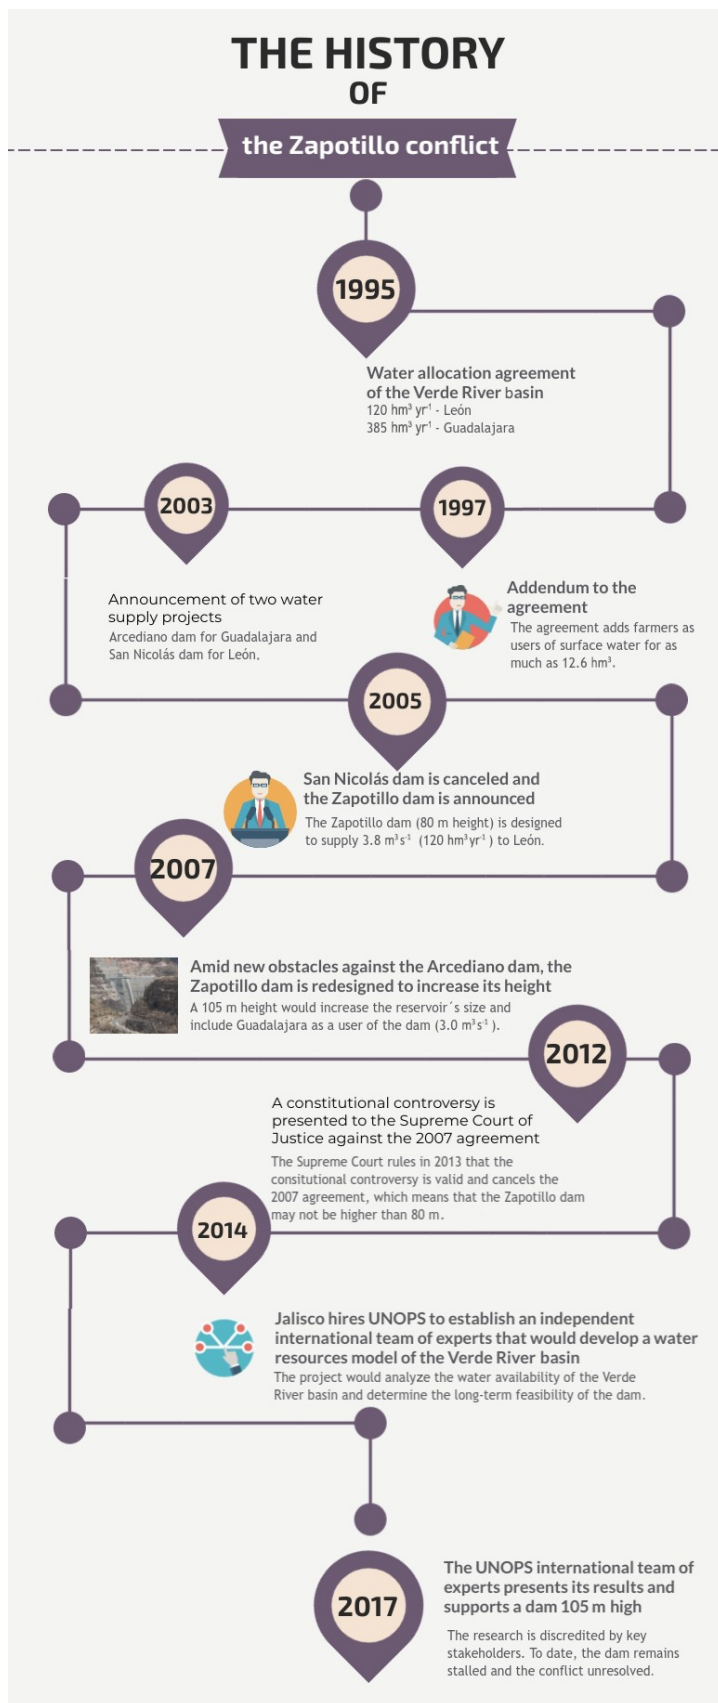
THE HISTORY
OF
the Zapotillo conflict

1995

Water allocation agreement of the Verde River basin
120 hm³ yr⁻¹ - León
385 hm³ yr⁻¹ - Guadalajara

2003

1997

Announcement of two water supply projects
Arcediano dam for Guadalajara and San Nicolás dam for León.

Addendum to the agreement
The agreement adds farmers as users of surface water for as much as 12.6 hm³.

2005

San Nicolás dam is canceled and the Zapotillo dam is announced
The Zapotillo dam (80 m height) is designed to supply 3.8 m³s⁻¹ (120 hm³yr⁻¹) to León.

2007

Amid new obstacles against the Arcediano dam, the Zapotillo dam is redesigned to increase its height
A 105 m height would increase the reservoir´s size and include Guadalajara as a user of the dam (3.0 m³s⁻¹).

2012

A constitutional controversy is presented to the Supreme Court of Justice against the 2007 agreement
The Supreme Court rules in 2013 that the consitutional controversy is valid and cancels the 2007 agreement, which means that the Zapotillo dam may not be higher than 80 m.

2014

Jalisco hires UNOPS to establish an independent international team of experts that would develop a water resources model of the Verde River basin
The project would analyze the water availability of the Verde River basin and determine the long-term feasibility of the dam.

2017

The UNOPS international team of experts presents its results and supports a dam 105 m high
The research is discredited by key stakeholders. To date, the dam remains stalled and the conflict unresolved.